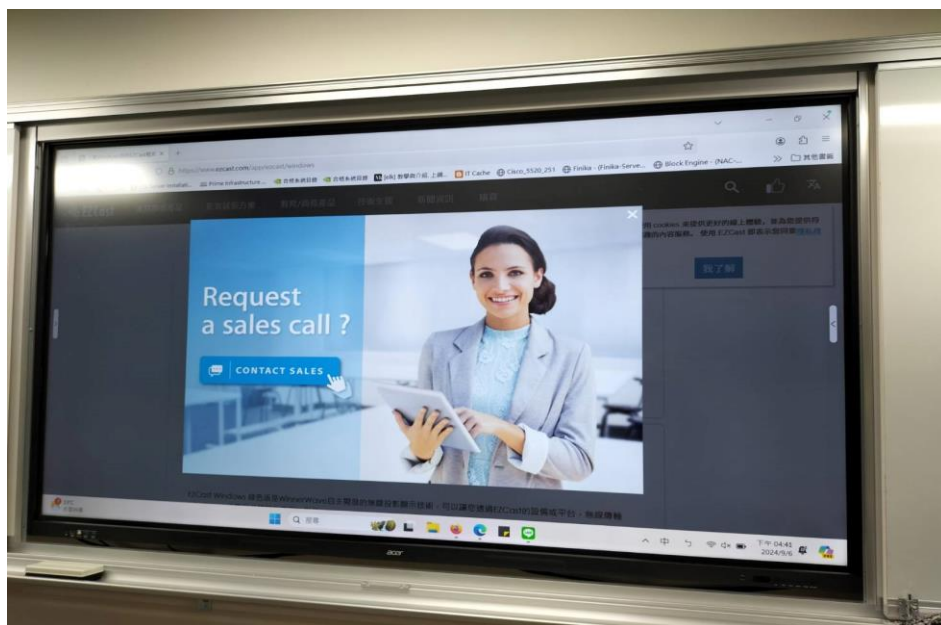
https://www.ezcast.com/app/ezcast/windows

IT Cache

Cisco_5520_251

Finika - (Finika-Serve...

Block Engine - (NAC-...

其他書籤

Request a sales call ?

CONTACT SALES

我了解

EZCast Windows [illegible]

搜尋

中

下午 04:41
2024/9/6

acer